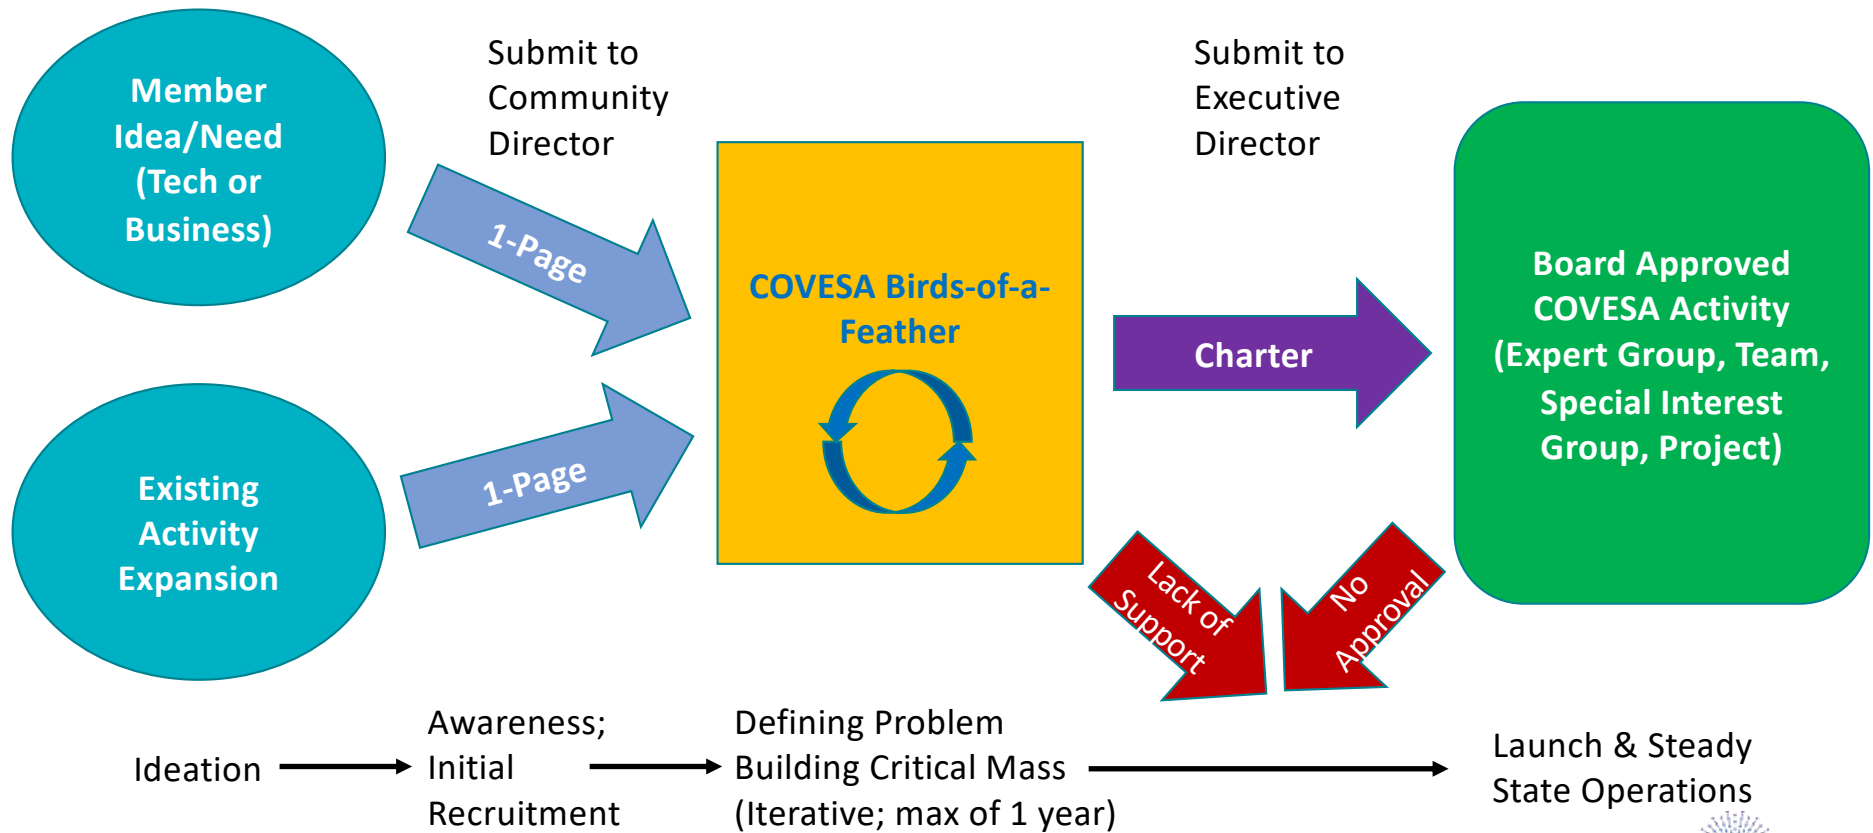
Member Idea/Need (Tech or Business)

Submit to Community Director

1-Page

Existing Activity Expansion

1-Page

COVESA Birds-of-a-Feather

Submit to Executive Director

Charter

Board Approved COVESA Activity (Expert Group, Team, Special Interest Group, Project)

Lack of Support

No Approval

Ideation

Awareness; Initial Recruitment

Defining Problem Building Critical Mass (Iterative; max of 1 year)

Launch & Steady State Operations